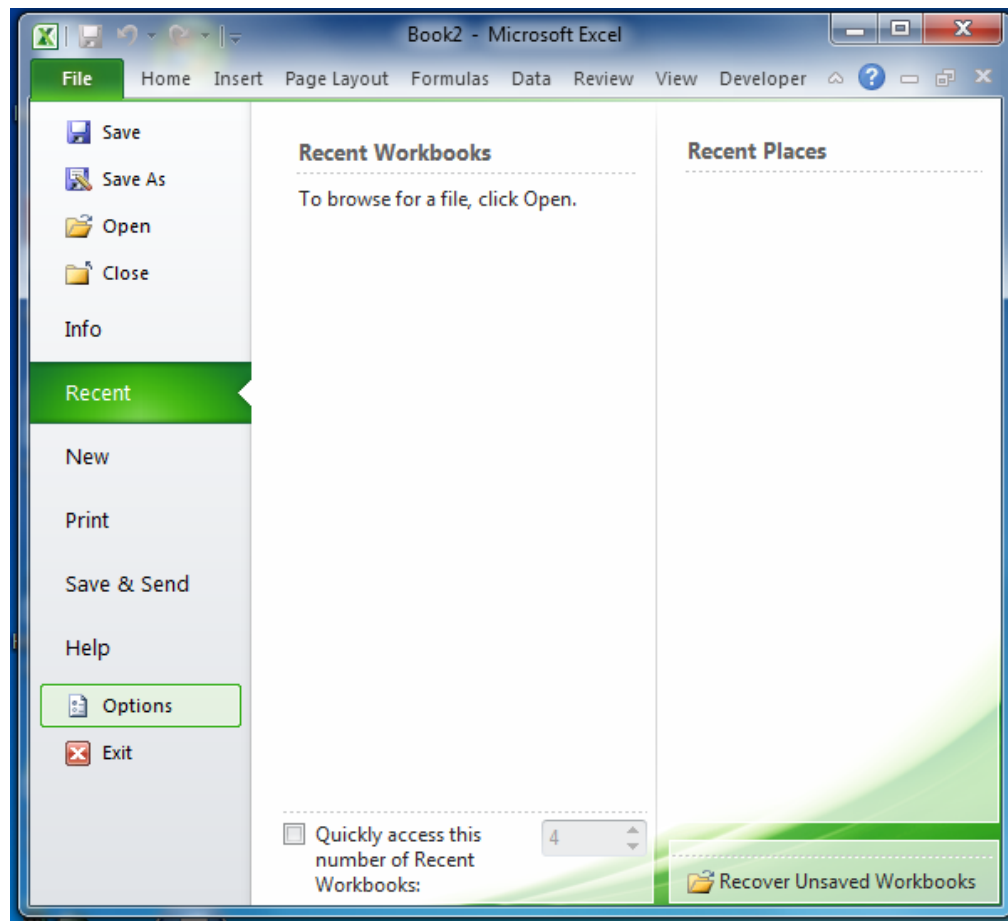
Book2 - Microsoft Excel

File Home Insert Page Layout Formulas Data Review View Developer

Save
Save As
Open
Close
Info
Recent
New
Print
Save & Send
Help
Options
Exit

Recent Workbooks

To browse for a file, click Open.

Recent Places

Quickly access this number of Recent Workbooks: 4

Recover Unsaved Workbooks